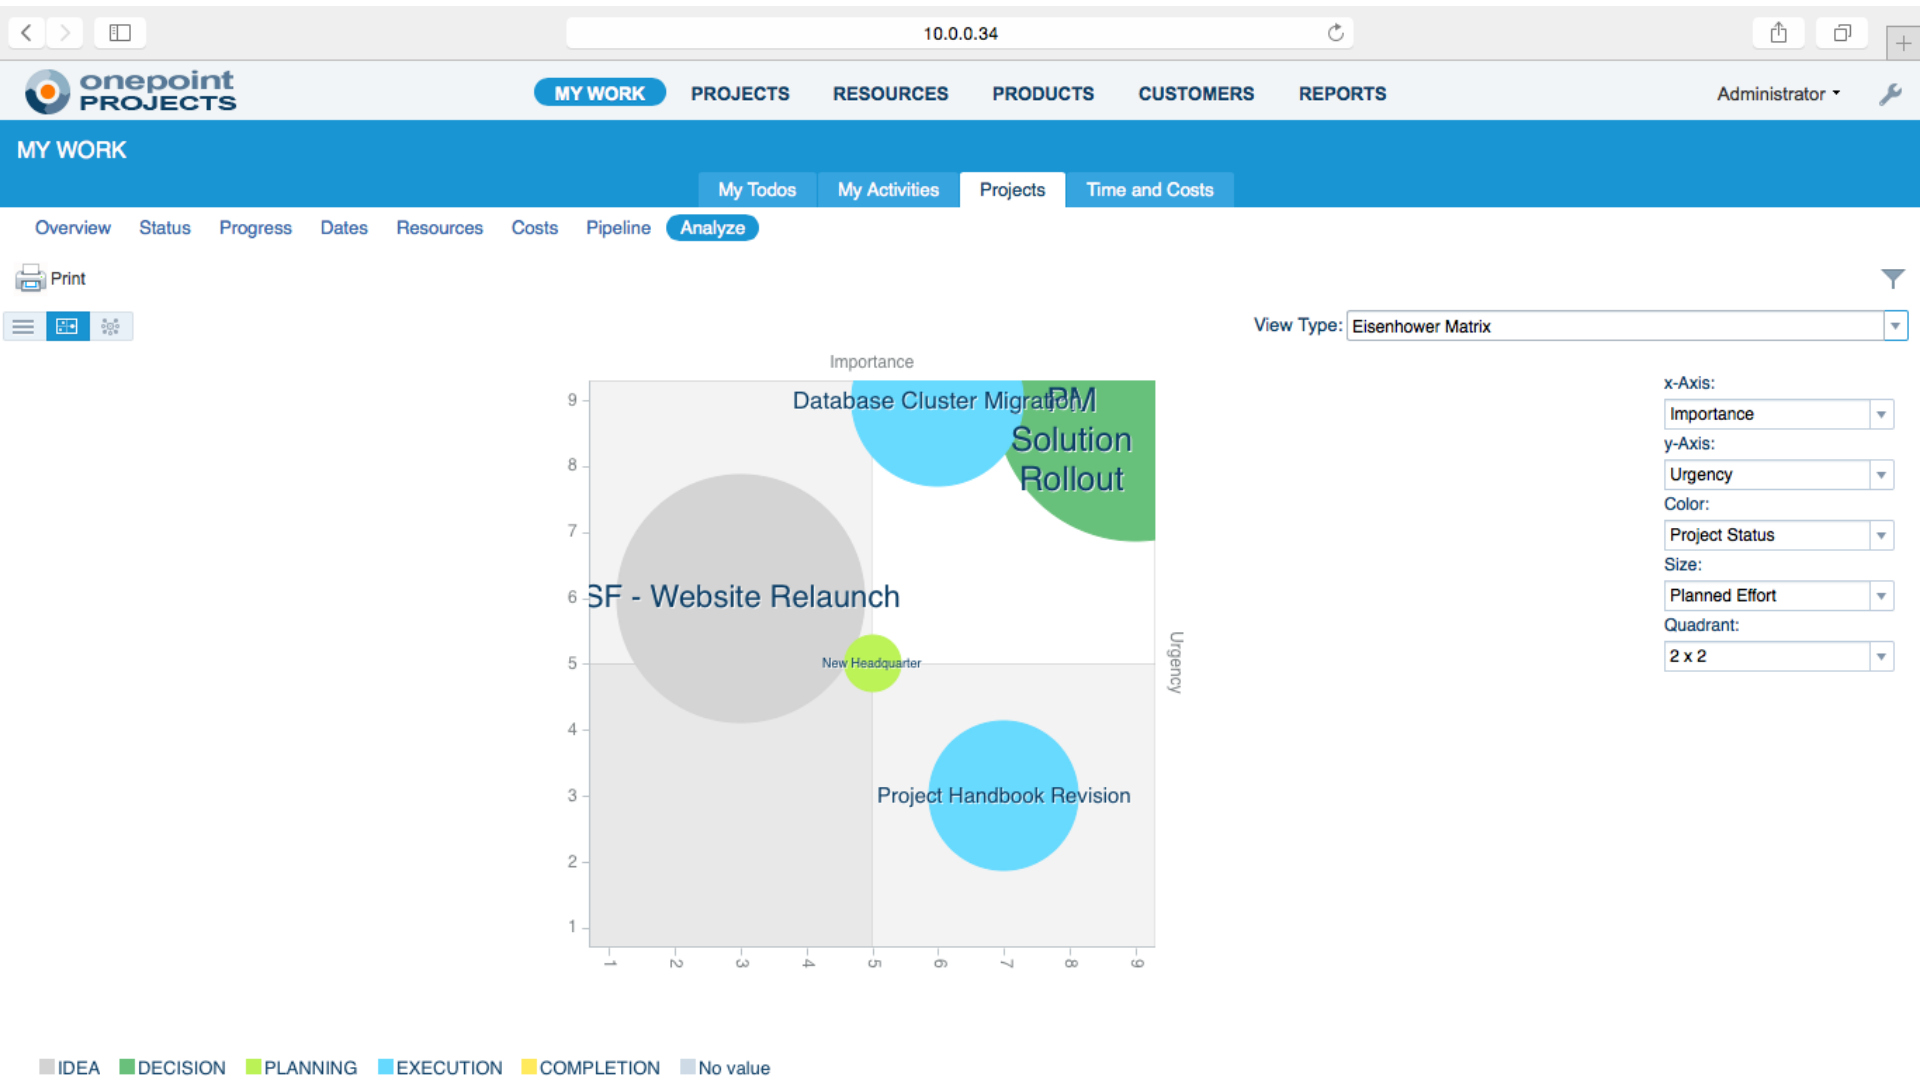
10.0.0.34

onepoint PROJECTS

MY WORK PROJECTS RESOURCES PRODUCTS CUSTOMERS REPORTS

Administrator

MY WORK

My Todos My Activities Projects Time and Costs

Overview Status Progress Dates Resources Costs Pipeline Analyze

Print

View Type: Eisenhower Matrix

Importance

9
8
7
6
5
4
3
2
1

Database Cluster Migration

PM Solution Rollout

SF - Website Relaunch

New Headquarter

Project Handbook Revision

Urgency

1 2 3 4 5 6 7 8 9

x-Axis:
Importance
y-Axis:
Urgency
Color:
Project Status
Size:
Planned Effort
Quadrant:
2 x 2

IDEA DECISION PLANNING EXECUTION COMPLETION No value